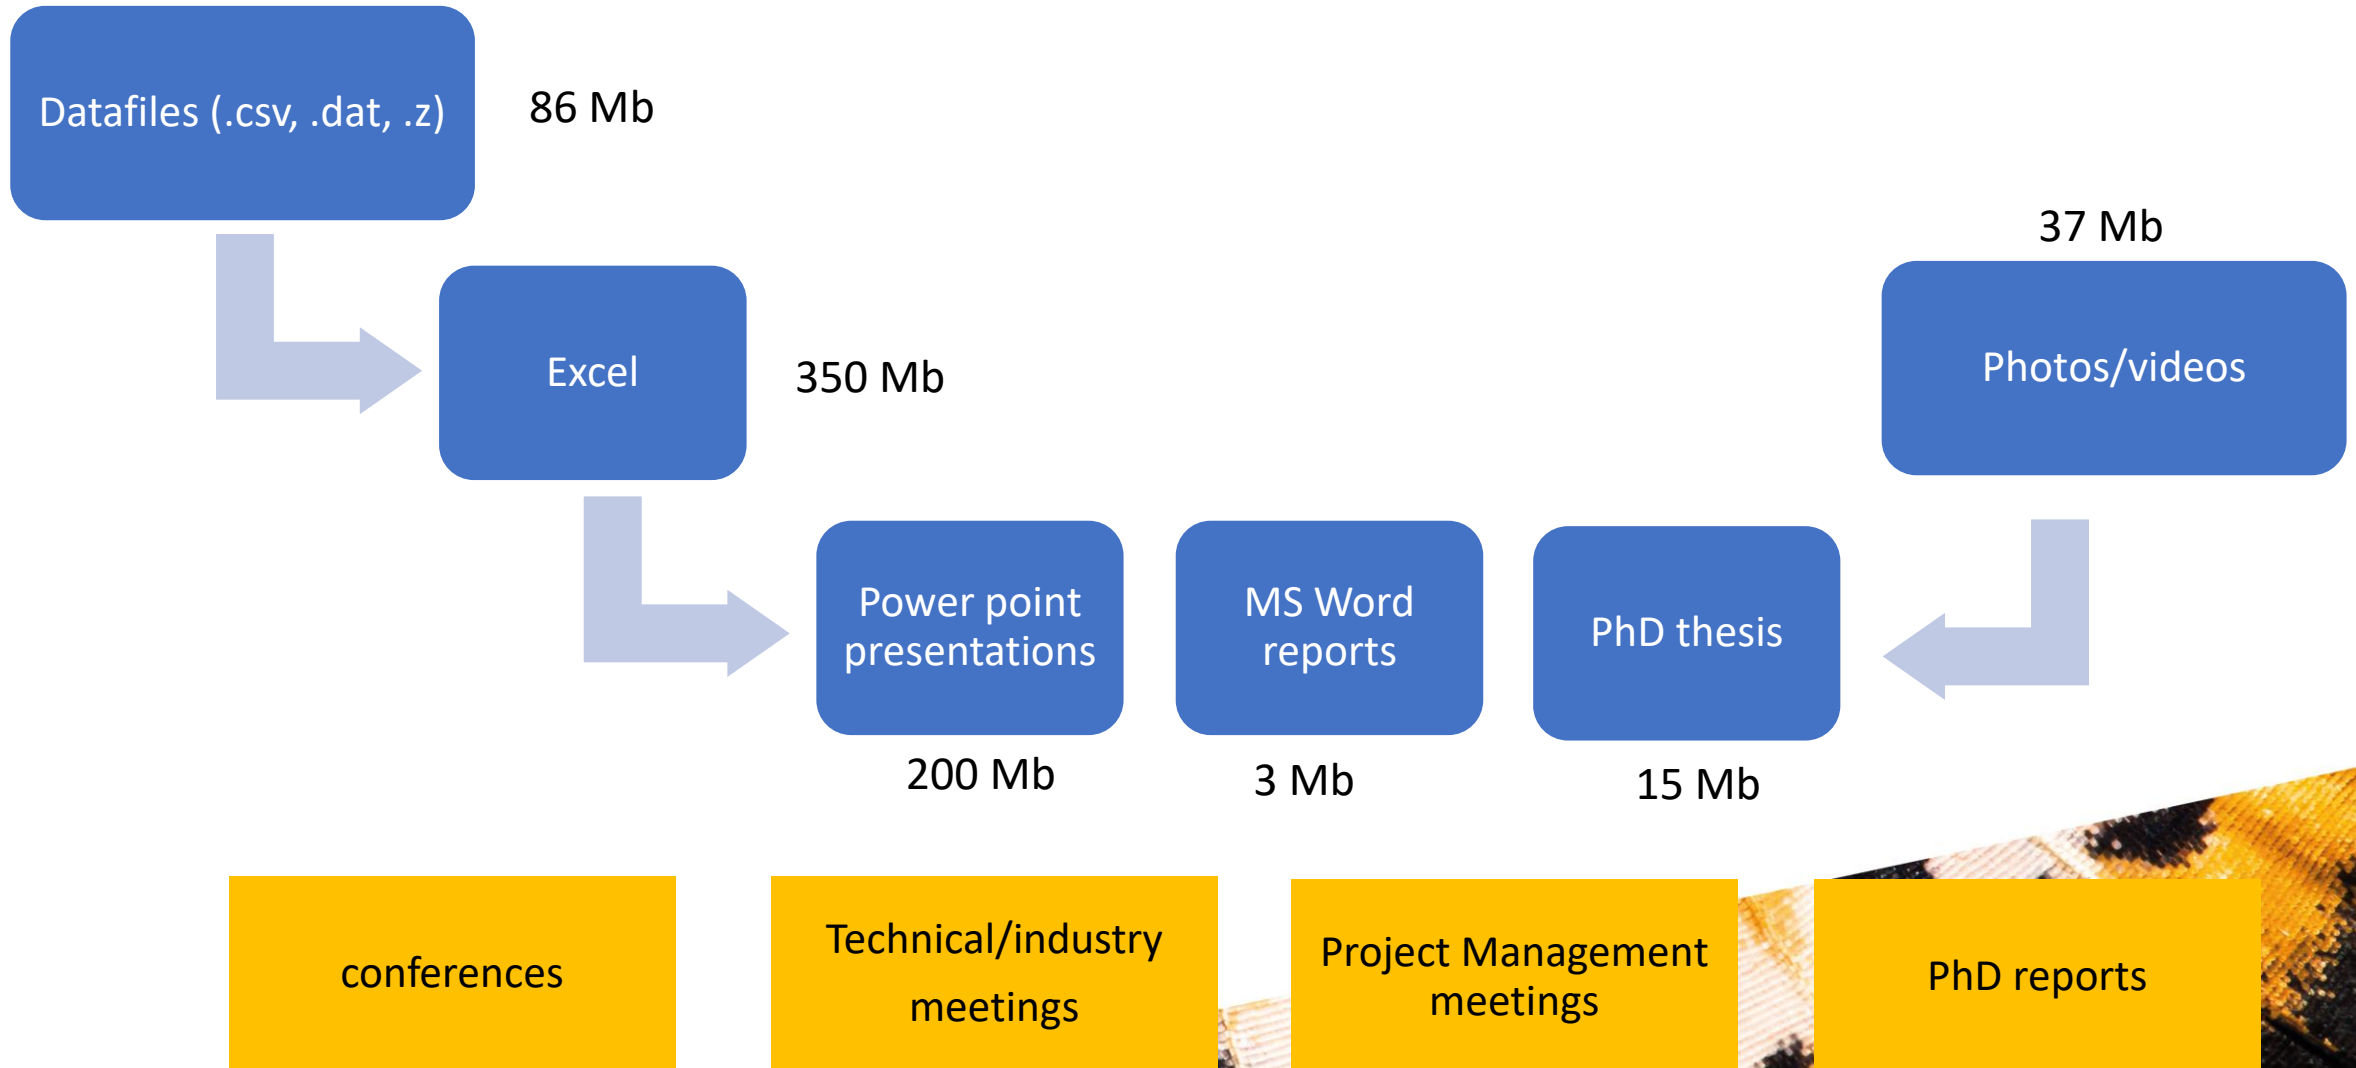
Datafiles (.csv, .dat, .z)

86 Mb

Excel

350 Mb

37 Mb

Photos/videos

Power point presentations

200 Mb

MS Word reports

3 Mb

PhD thesis

15 Mb

conferences

Technical/industry meetings

Project Management meetings

PhD reports